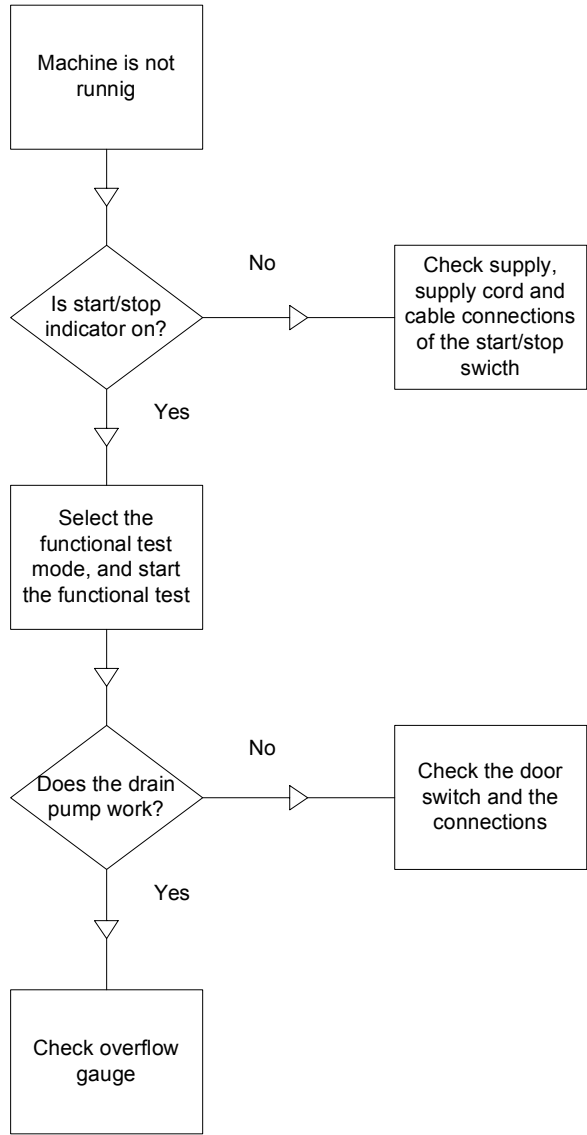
Machine is not runnig

Is start/stop indicator on?

No

Check supply, supply cord and cable connections of the start/stop swicth

Yes

Select the functional test mode, and start the functional test

Does the drain pump work?

No

Check the door switch and the connections

Yes

Check overflow gauge